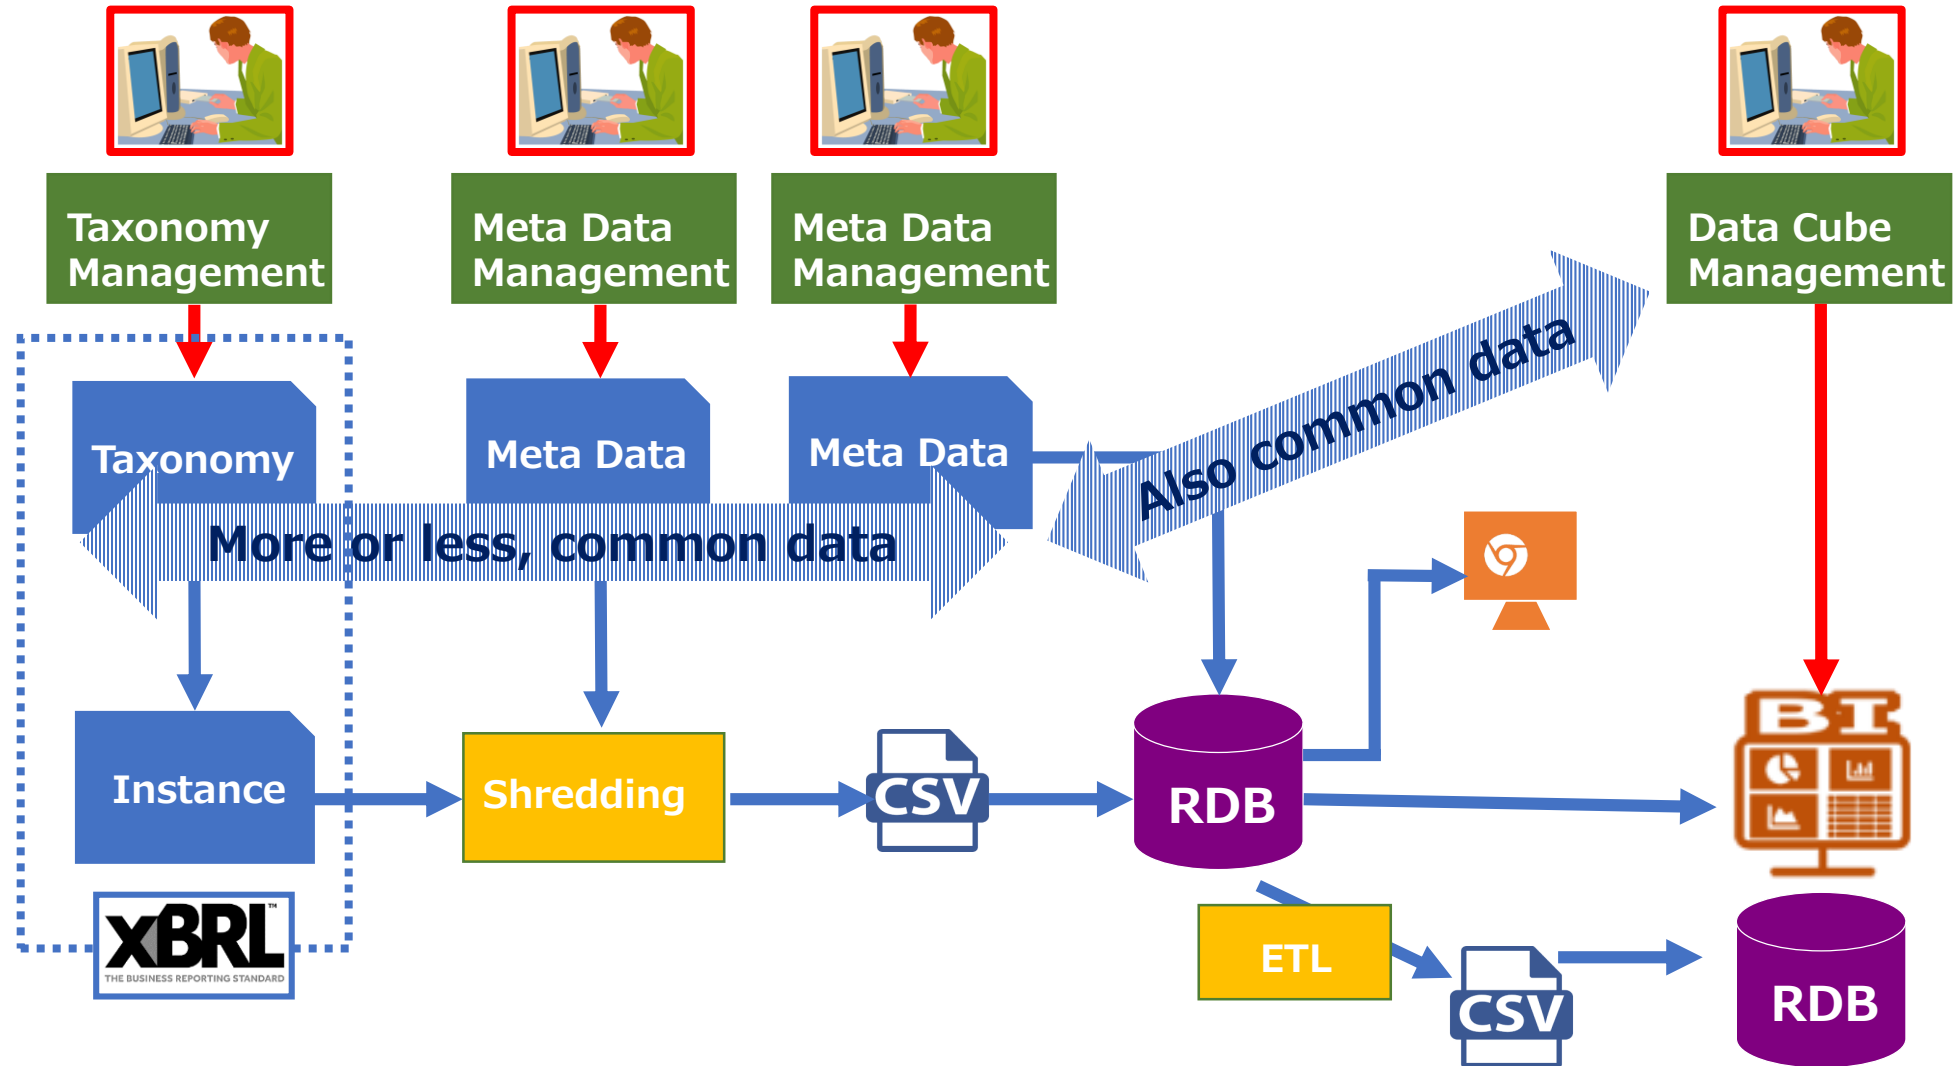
Taxonomy Management

Meta Data Management

Meta Data Management

Data Cube Management

Taxonomy

Meta Data

Meta Data

Also common data

More or less, common data

Instance

Shredding

CSV

RDB

BI

XBRL™
THE BUSINESS REPORTING STANDARD

ETL

CSV

RDB